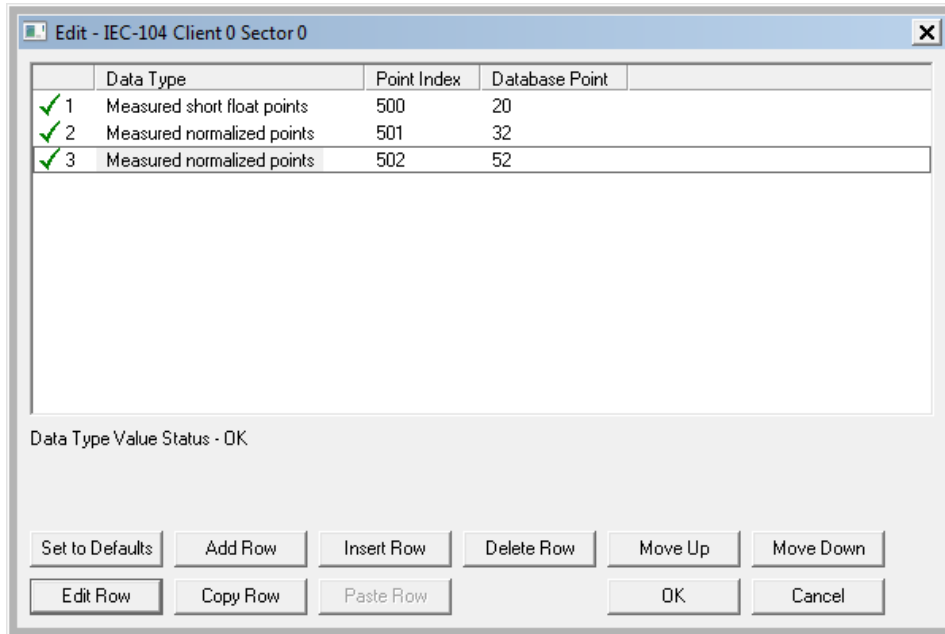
Edit - IEC-104 Client 0 Sector 0

| | Data Type | Point Index | Database Point |
|---|---|---|---|
| 1 | Measured short float points | 500 | 20 |
| 2 | Measured normalized points | 501 | 32 |
| 3 | Measured normalized points | 502 | 52 |

Data Type Value Status - OK

Set to Defaults
Add Row
Insert Row
Delete Row
Move Up
Move Down
Edit Row
Copy Row
Paste Row
OK
Cancel